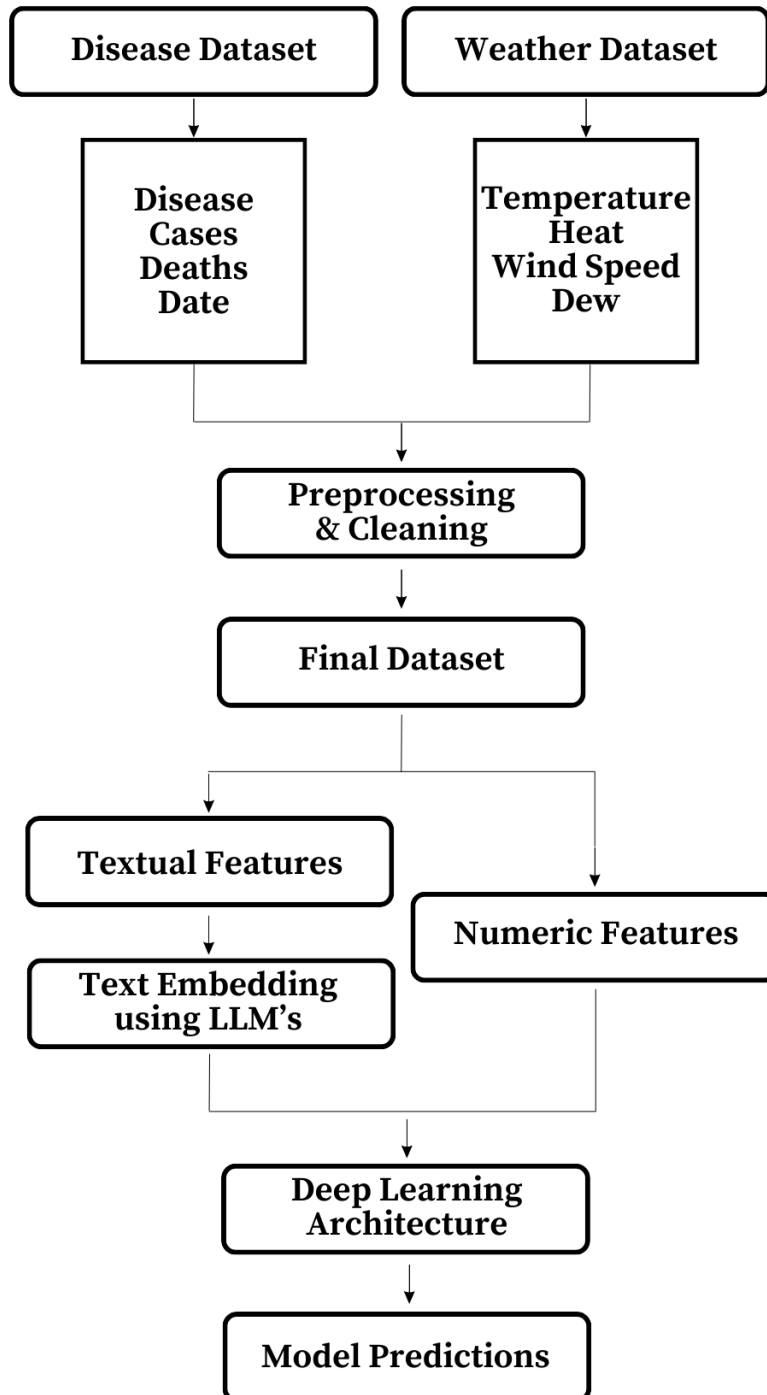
Disease Dataset

Weather Dataset

Disease
Cases
Deaths
Date

Temperature
Heat
Wind Speed
Dew

Preprocessing & Cleaning

Final Dataset

Textual Features

Numeric Features

Text Embedding using LLM's

Deep Learning Architecture

Model Predictions